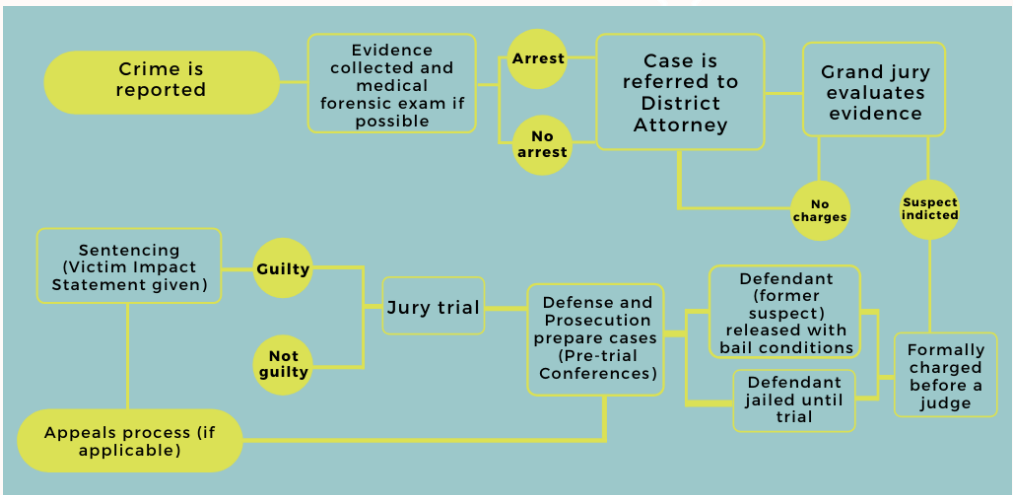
Crime is reported

Evidence collected and medical forensic exam if possible

Arrest

No arrest

Case is referred to District Attorney

Grand jury evaluates evidence

No charges

Suspect indicted

Sentencing (Victim Impact Statement given)

Guilty

Not guilty

Jury trial

Defense and Prosecution prepare cases (Pre-trial Conferences)

Defendant (former suspect) released with bail conditions

Defendant jailed until trial

Formally charged before a judge

Appeals process (if applicable)